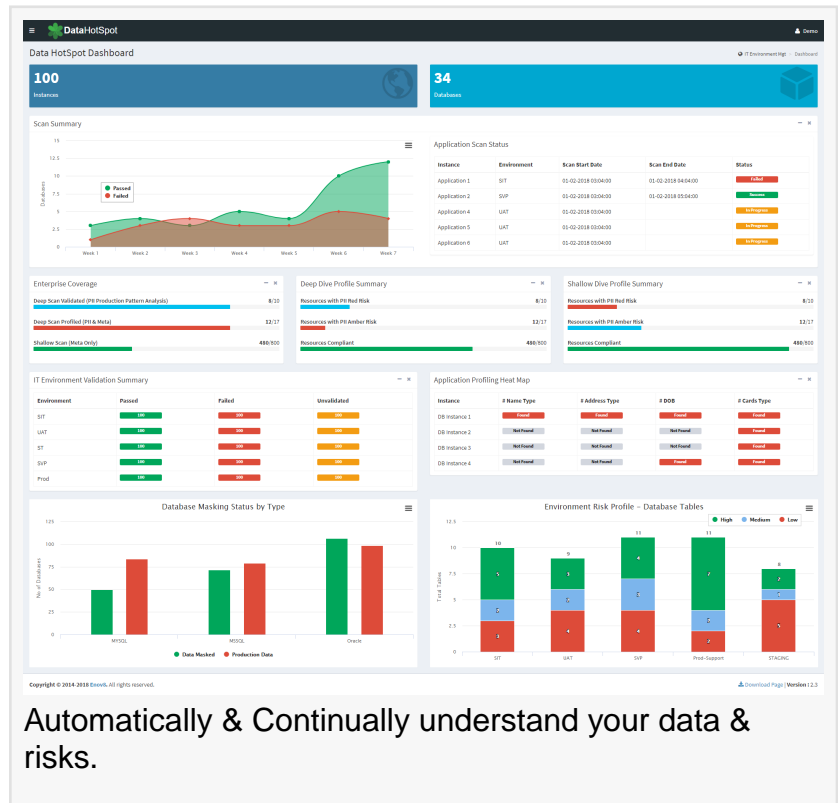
≡ DataHotSpot
Demo

Data HotSpot Dashboard
IT Environment Mgt > Dashboard

100
Instances

34
Databases

Scan Summary

15
12.5
10
7.5
5
2.5
0
Databases
Passed
Failed
Week 1 Week 2 Week 3 Week 4 Week 5 Week 6 Week 7

Application Scan Status

| Instance | Environment | Scan Start Date | Scan End Date | Status |
|---|---|---|---|---|
| Application 1 | SIT | 01-02-2018 03:04:00 | 01-02-2018 04:04:00 | Failed |
| Application 2 | SVP | 01-02-2018 03:04:00 | 01-02-2018 05:04:00 | Success |
| Application 4 | UAT | 01-02-2018 03:04:00 | | In Progress |
| Application 5 | UAT | 01-02-2018 03:04:00 | | In Progress |
| Application 6 | UAT | 01-02-2018 03:04:00 | | In Progress |

Enterprise Coverage
Deep Scan Validated (PII Production Pattern Analysis) 8/10
Deep Scan Profiled (PII & Meta) 12/17
Shallow Scan (Meta Only) 400/800

Deep Dive Profile Summary
Resources with PII Red Risk 8/10
Resources with PII Amber Risk 12/17
Resources Compliant 400/800

Shallow Dive Profile Summary
Resources with PII Red Risk 8/10
Resources with PII Amber Risk 12/17
Resources Compliant 400/800

IT Environment Validation Summary

| Environment | Passed | Failed | Unvalidated |
|---|---|---|---|
| SIT | 100 | 100 | 100 |
| UAT | 100 | 100 | 100 |
| ST | 100 | 100 | 100 |
| SVP | 100 | 100 | 100 |
| Prod | 100 | 100 | 100 |

Application Profiling Heat Map

| Instance | # Name Type | # Address Type | # DOB | # Cards Type |
|---|---|---|---|---|
| DB Instance 1 | Found | Found | Found | Found |
| DB Instance 2 | Not Found | Not Found | Not Found | Found |
| DB Instance 3 | Not Found | Not Found | Not Found | Found |
| DB Instance 4 | Not Found | Not Found | Found | Found |

Database Masking Status by Type
125
100
75
50
25
0
No of Databases
MYSQL MSSQL Oracle
Data Masked Production Data

Environment Risk Profile - Database Tables
High Medium Low
12.5
10
7.5
5
2.5
0
Total Tables
10 9 11 11 8
SIT UAT SVP Prod-Support STAGING

Copyright © 2014-2018 Enovit. All rights reserved.
Download Page | Version 1.2.3

Automatically & Continually understand your data & risks.